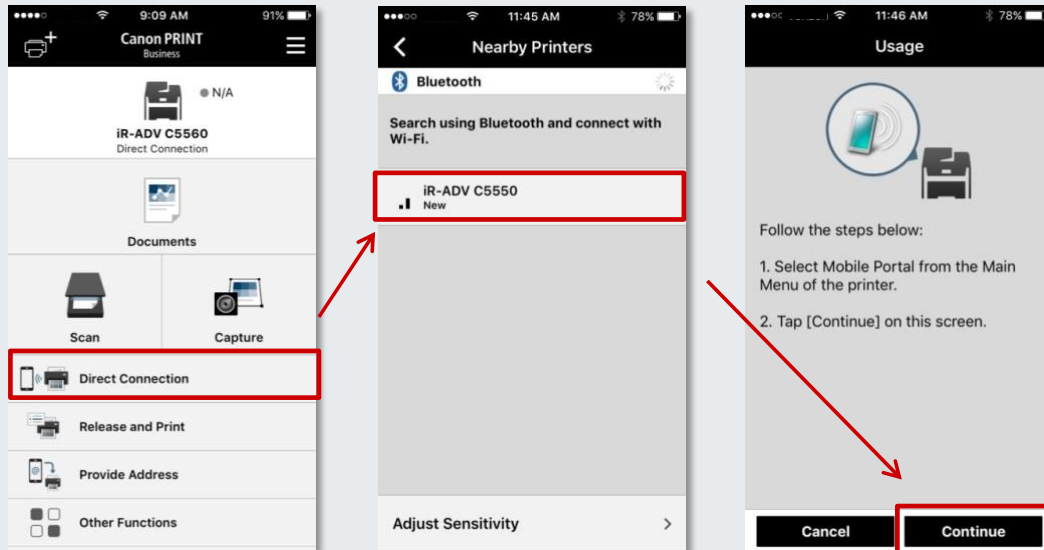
9:09 AM 91%

Canon PRINT
Business

N/A

iR-ADV C5560
Direct Connection

Documents

Scan

Capture

Direct Connection

Release and Print

Provide Address

Other Functions

11:45 AM 78%

Nearby Printers

Bluetooth

Search using Bluetooth and connect with Wi-Fi.

iR-ADV C5550
New

Adjust Sensitivity

11:46 AM 78%

Usage

Follow the steps below:

1. Select Mobile Portal from the Main Menu of the printer.

2. Tap [Continue] on this screen.

Cancel

Continue